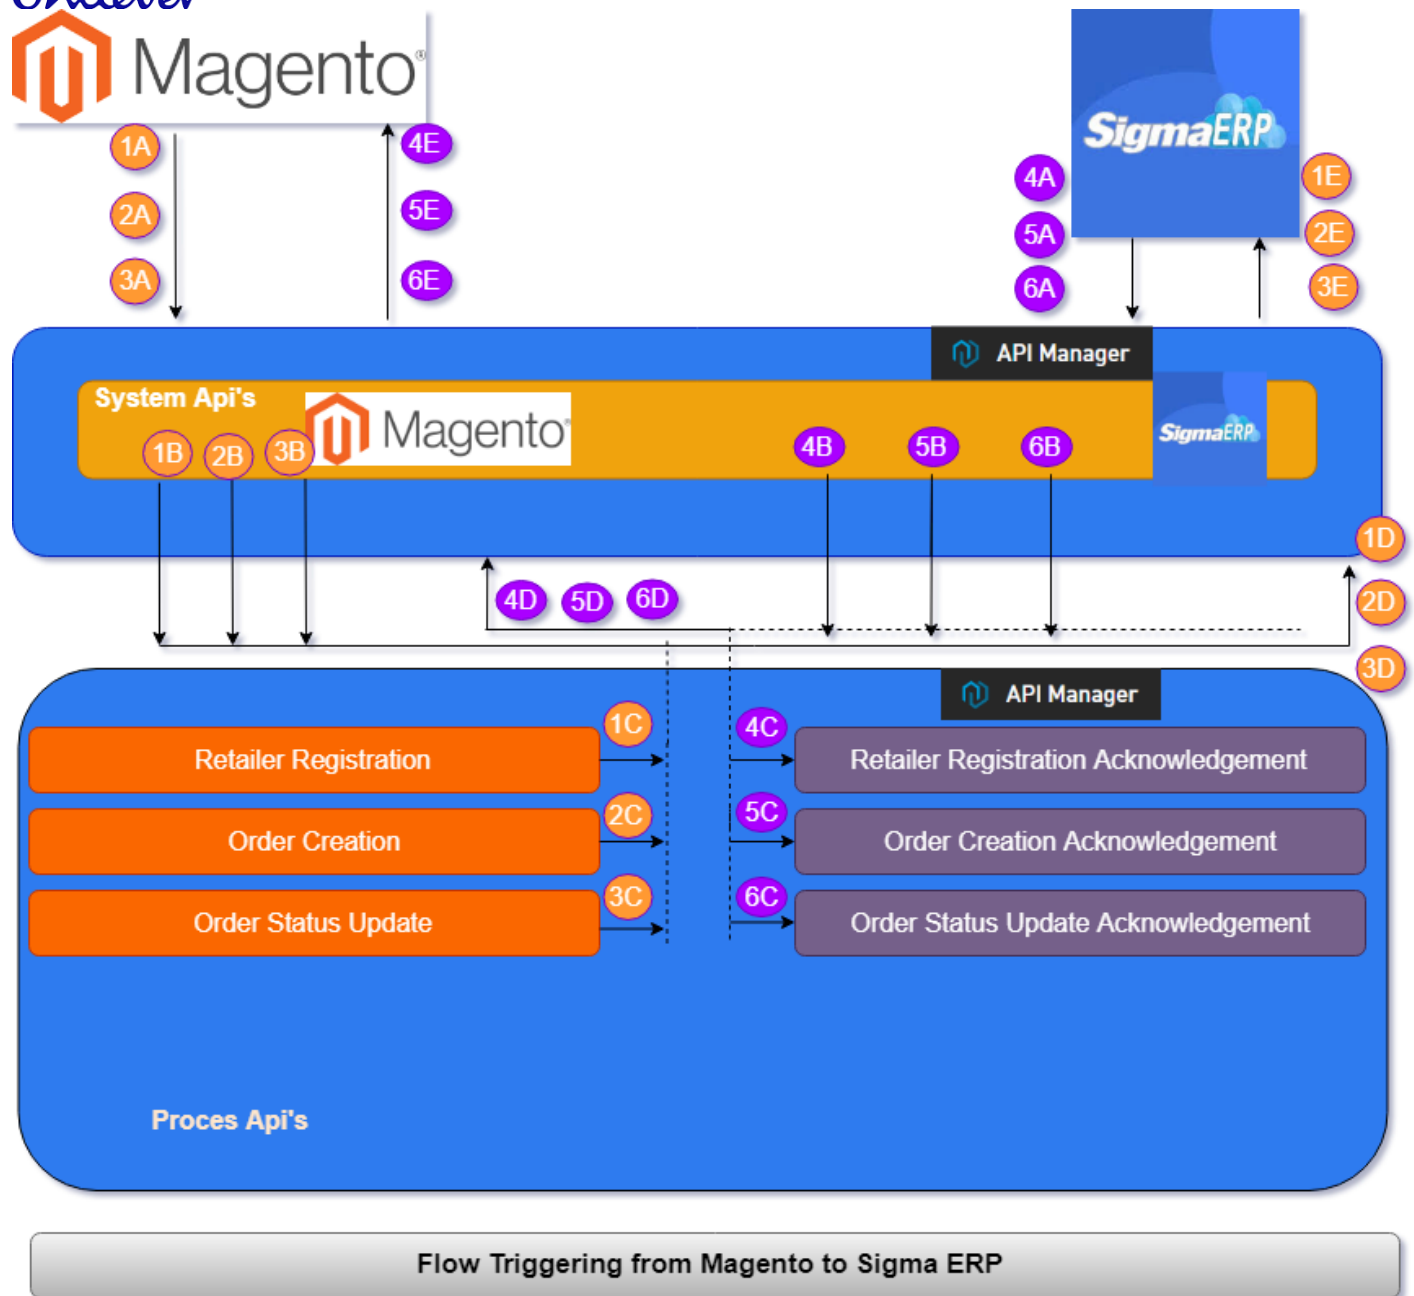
Magento

1A
2A
3A

4E
5E
6E

SigmaERP

4A
5A
6A

1E
2E
3E

API Manager

System Api's

Magento

1B 2B 3B

4B 5B 6B

SigmaERP

1D
2D
3D

4D 5D 6D

API Manager

1C
Retailer Registration
2C
Order Creation
3C
Order Status Update

4C
Retailer Registration Acknowledgement
5C
Order Creation Acknowledgement
6C
Order Status Update Acknowledgement

Proces Api's

Flow Triggering from Magento to Sigma ERP